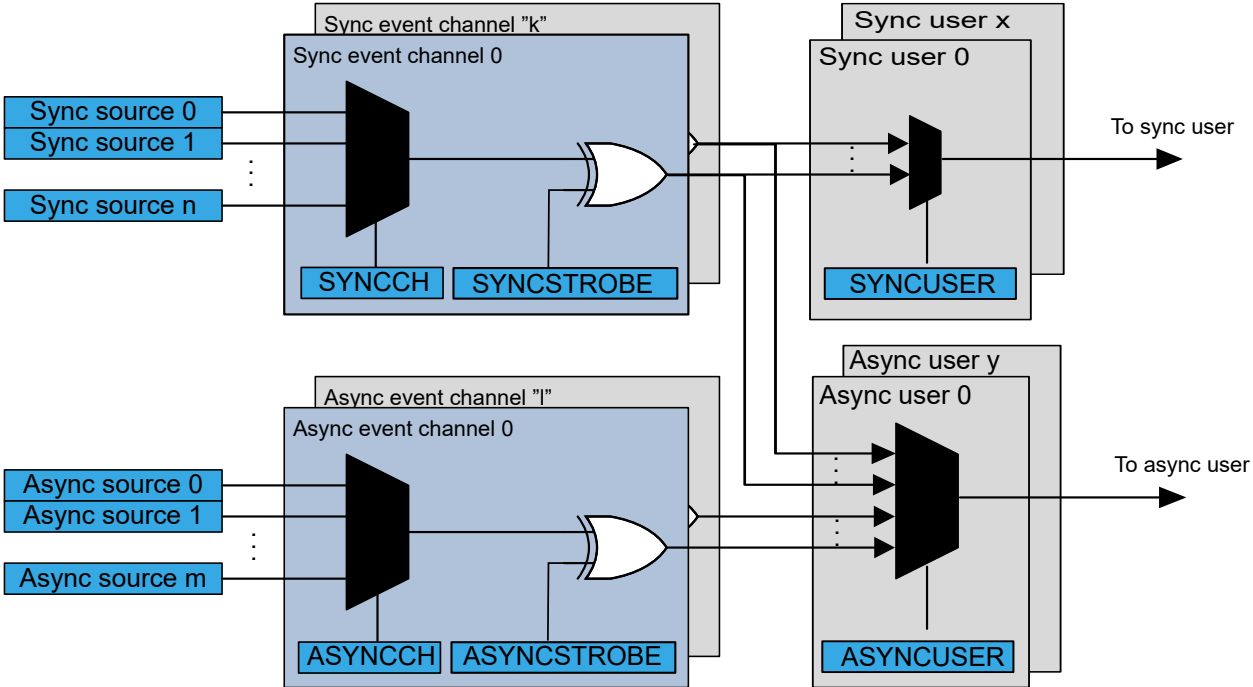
Sync event channel "k"
Sync event channel 0
Sync source 0
Sync source 1
Sync source n
SYNCCH
SYNCSTROBE
Sync user x
Sync user 0
SYNCUSER
To sync user
Async user y
Async user 0
Async event channel "l"
Async event channel 0
Async source 0
Async source 1
Async source m
ASYNCCH
ASYNCSTROBE
ASYNCUSER
To async user